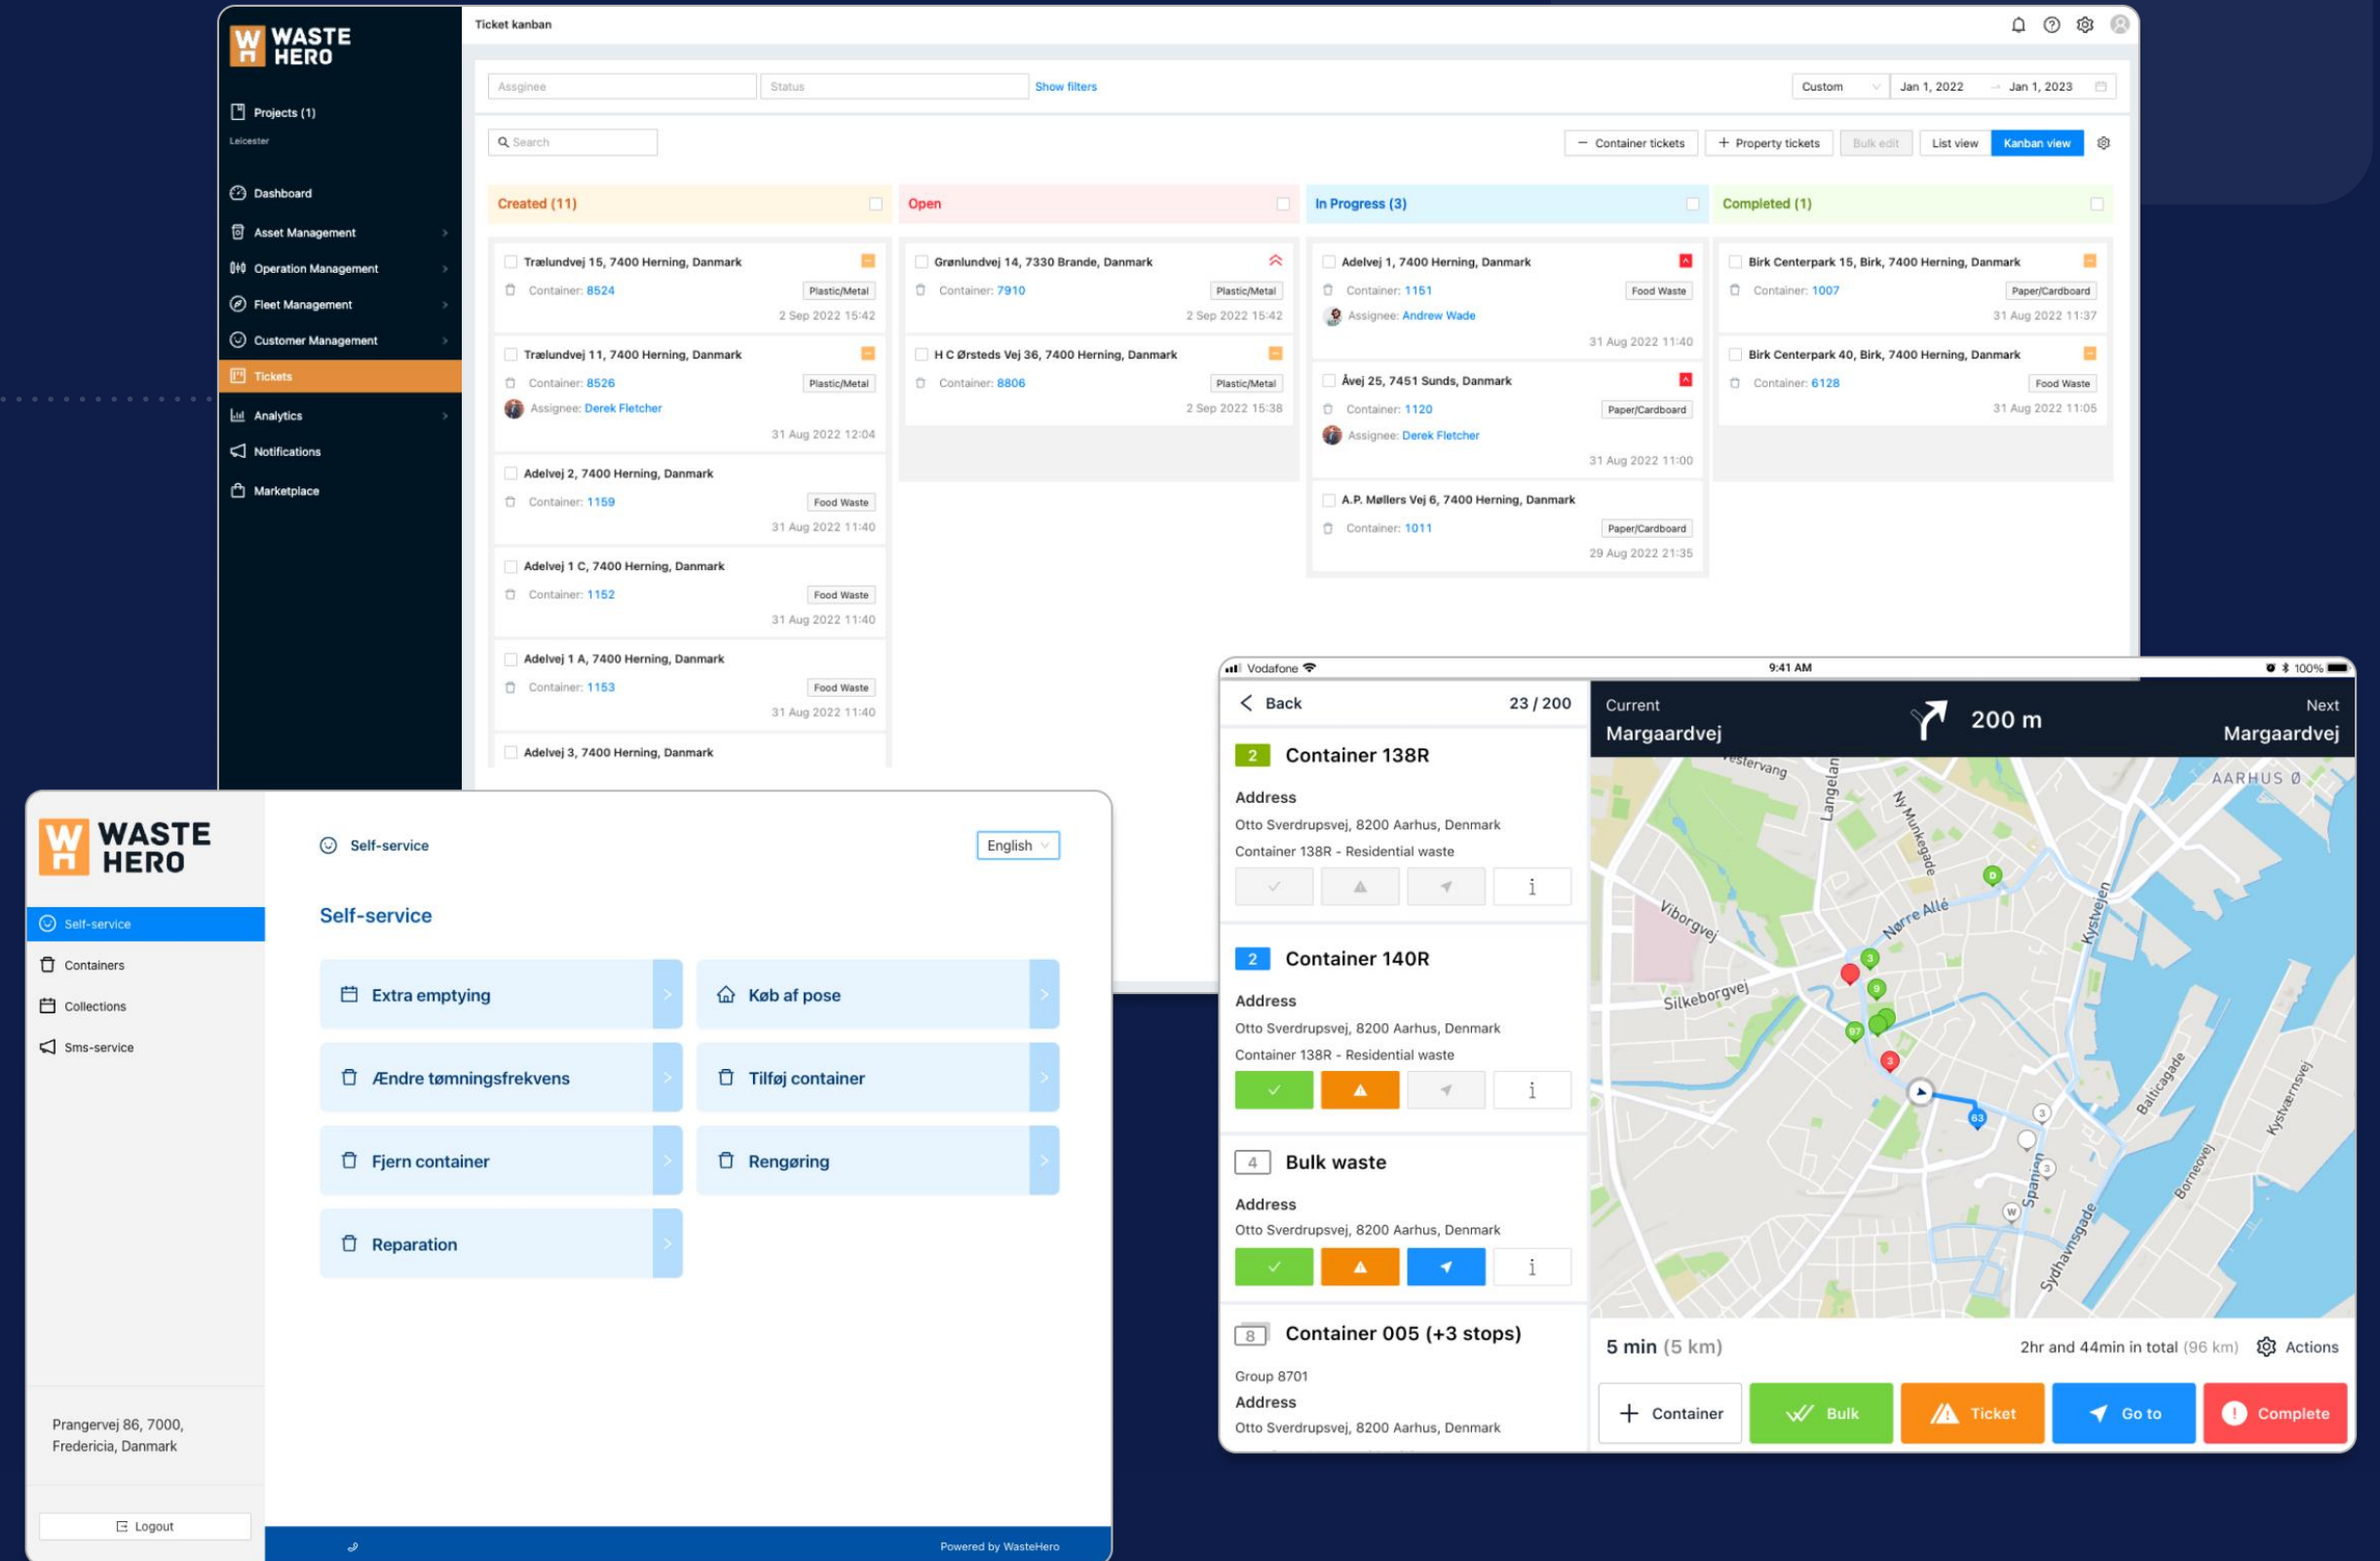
WASTE HERO

Projects (1)
Leicester

Dashboard
Asset Management
Operation Management
Fleet Management
Customer Management
Tickets
Analytics
Notifications
Marketplace

Ticket kanban

Assignee
Status
Show filters
Custom
Jan 1, 2022 → Jan 1, 2023

Search
Container tickets
Property tickets
Bulk edit
List view
Kanban view

Created (11)
Trælundvej 15, 7400 Herning, Danmark
Container: 8524
Plastic/Metal
2 Sep 2022 15:42

Trælundvej 11, 7400 Herning, Danmark
Container: 8526
Plastic/Metal
Assignee: Derek Fletcher
31 Aug 2022 12:04

Adelvej 2, 7400 Herning, Danmark
Container: 1159
Food Waste
31 Aug 2022 11:40

Adelvej 1 C, 7400 Herning, Danmark
Container: 1152
Food Waste
31 Aug 2022 11:40

Adelvej 1 A, 7400 Herning, Danmark
Container: 1153
Food Waste
31 Aug 2022 11:40

Adelvej 3, 7400 Herning, Danmark

Open
Grønlundvej 14, 7330 Brande, Danmark
Container: 7910
Plastic/Metal
2 Sep 2022 15:42

H C Ørsteds Vej 36, 7400 Herning, Danmark
Container: 8806
Plastic/Metal
2 Sep 2022 15:38

In Progress (3)
Adelvej 1, 7400 Herning, Danmark
Container: 1151
Food Waste
Assignee: Andrew Wade
31 Aug 2022 11:40

Åvej 25, 7451 Sunds, Danmark
Container: 1120
Paper/Cardboard
Assignee: Derek Fletcher
31 Aug 2022 11:00

A.P. Møllers Vej 6, 7400 Herning, Danmark
Container: 1011
Paper/Cardboard
29 Aug 2022 21:35

Completed (1)
Birk Centerpark 15, Birk, 7400 Herning, Danmark
Container: 1007
Paper/Cardboard
31 Aug 2022 11:37

Birk Centerpark 40, Birk, 7400 Herning, Danmark
Container: 6128
Food Waste
31 Aug 2022 11:05

WASTE HERO
Self-service
Containers
Collections
Sms-service

Prangervej 86, 7000, Fredericia, Danmark

Logout

Self-service
English

Self-service
Extra emptying
Køb af pose
Ændre tømningsfrekvens
Tilføj container
Fjern container
Rengøring
Reparation

Powered by WasteHero

Vodafone
9:41 AM
100%

Back
23 / 200

2 Container 138R
Address
Otto Sverdrupsvej, 8200 Aarhus, Denmark
Container 138R - Residential waste

2 Container 140R
Address
Otto Sverdrupsvej, 8200 Aarhus, Denmark
Container 138R - Residential waste

4 Bulk waste
Address
Otto Sverdrupsvej, 8200 Aarhus, Denmark

8 Container 005 (+3 stops)
Group 8701
Address
Otto Sverdrupsvej, 8200 Aarhus, Denmark

Current
Margaardvej
200 m
Next
Margaardvej

Vestervang
Langelan
Ny Munkegade
AARHUS Ø
Viborgvej
Nørre Allé
Kystvejen
Silkeborgvej
Balticagade
Kystværnsvej
Spanien
Bornevej
Sydhavnsgade

5 min (5 km)
2hr and 44min in total (96 km)
Actions

Container
Bulk
Ticket
Go to
Complete